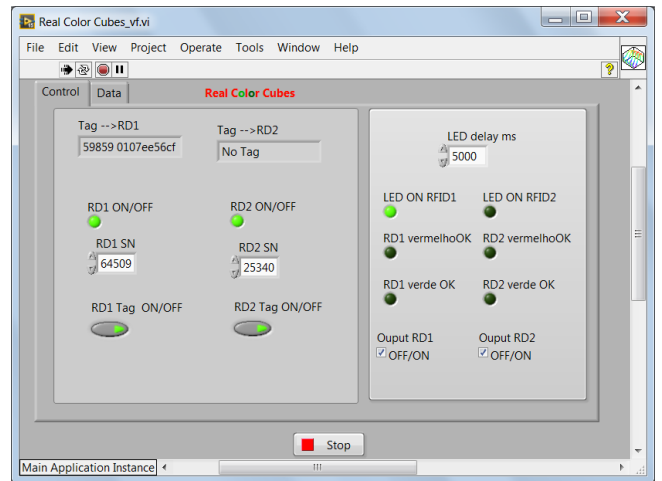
Real Color Cubes_vf.vi

File Edit View Project Operate Tools Window Help

Control Data

Real Color Cubes

Tag -->RD1
59859 0107ee56cf

Tag -->RD2
No Tag

RD1 ON/OFF

RD1 SN
64509

RD2 ON/OFF

RD2 SN
25340

RD1 Tag ON/OFF

RD2 Tag ON/OFF

LED delay ms
5000

LED ON RFID1

LED ON RFID2

RD1 vermelhoOK

RD2 vermelhoOK

RD1 verde OK

RD2 verde OK

Ouput RD1
OFF/ON

Ouput RD2
OFF/ON

Stop

Main Application Instance